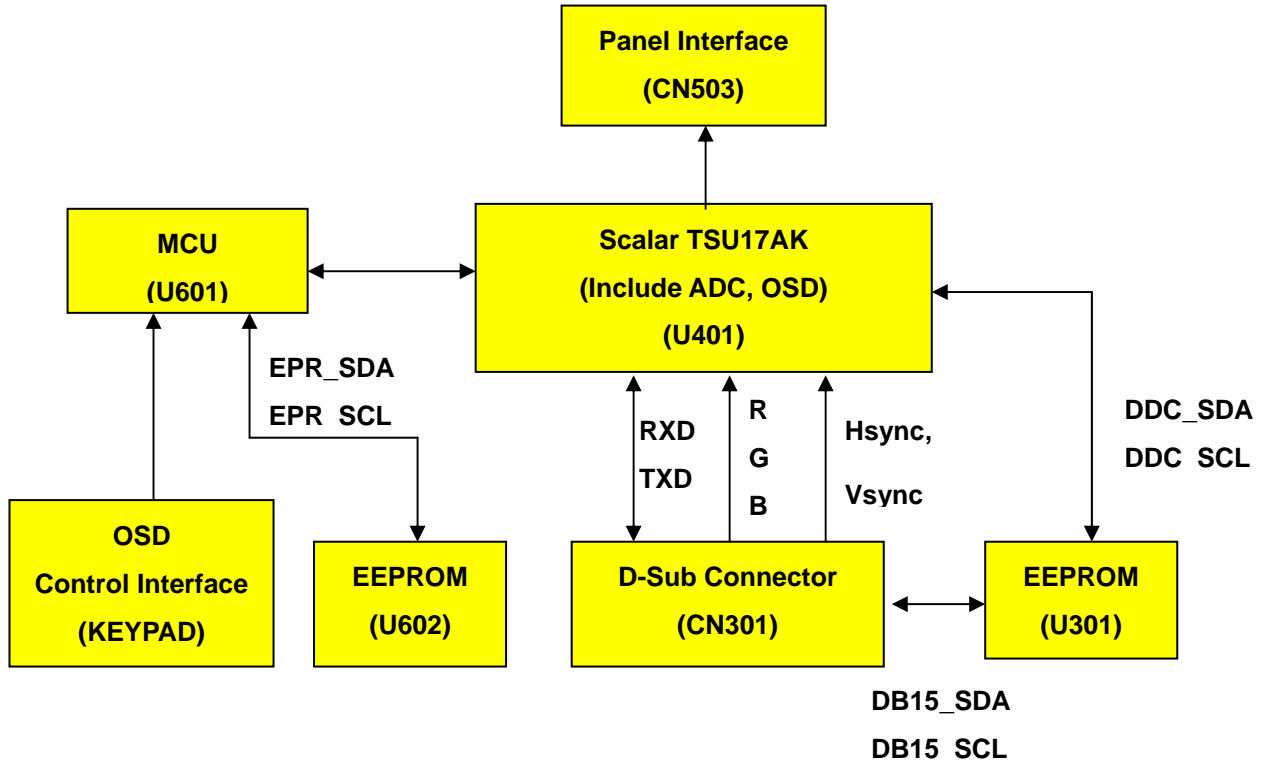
Panel Interface
(CN503)

MCU
(U601)

Scalar TSU17AK
(Include ADC, OSD)
(U401)

EPR_SDA
EPR SCL

RXD
TXD

R
G
B

Hsync,
Vsync

DDC_SDA
DDC SCL

OSD
Control Interface
(KEYPAD)

EEPROM
(U602)

D-Sub Connector
(CN301)

EEPROM
(U301)

DB15_SDA
DB15 SCL